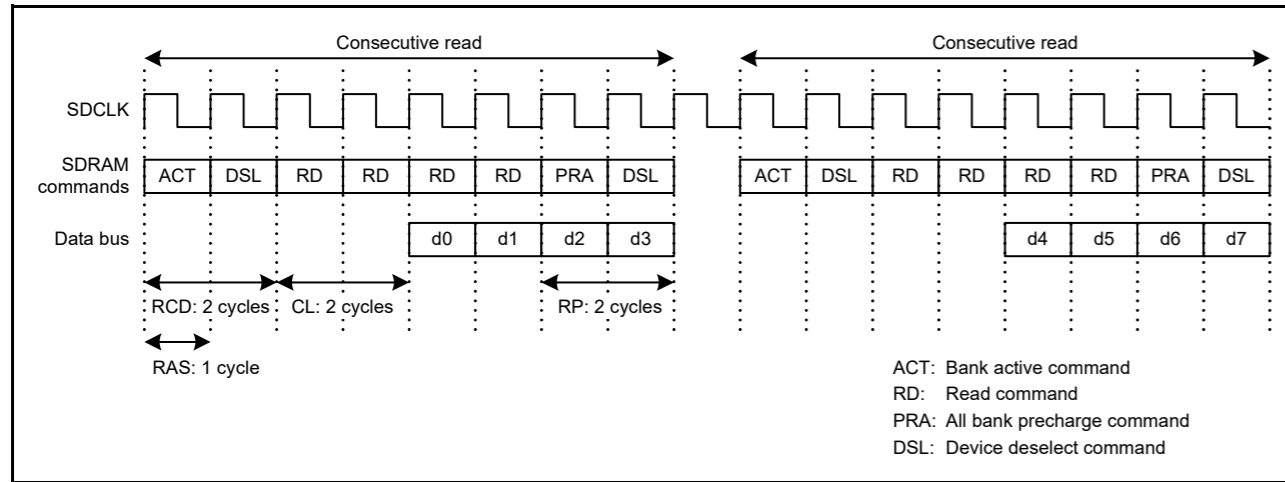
Consecutive read

Consecutive read

SDCLK

SDRAM commands

| ACT | DSL | RD | RD | RD | RD | PRA | DSL |
|---|---|---|---|---|---|---|---|

| ACT | DSL | RD | RD | RD | RD | PRA | DSL |
|---|---|---|---|---|---|---|---|

Data bus

| d0 | d1 | d2 | d3 |
|---|---|---|---|

| d4 | d5 | d6 | d7 |
|---|---|---|---|

RCD: 2 cycles

CL: 2 cycles

RP: 2 cycles

RAS: 1 cycle

ACT: Bank active command
RD: Read command
PRA: All bank precharge command
DSL: Device deselect command